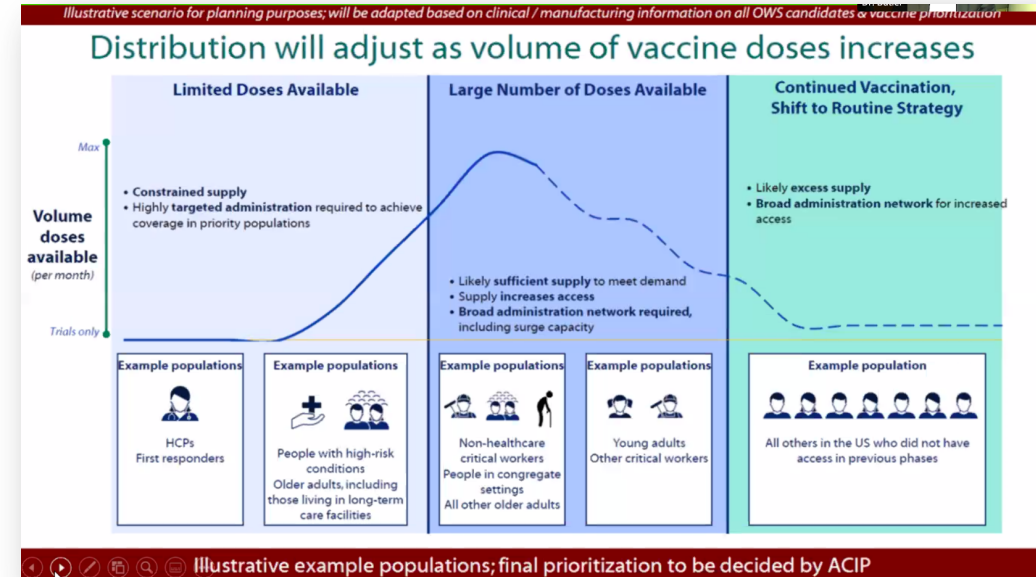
Illustrative scenario for planning purposes; will be adapted based on clinical / manufacturing information on all OWS candidates & vaccine prioritization

Distribution will adjust as volume of vaccine doses increases

Limited Doses Available

Large Number of Doses Available

Continued Vaccination, Shift to Routine Strategy

Max

Volume doses available (per month)

Trials only

• Constrained supply
• Highly targeted administration required to achieve coverage in priority populations

• Likely sufficient supply to meet demand
• Supply increases access
• Broad administration network required, including surge capacity

• Likely excess supply
• Broad administration network for increased access

Example populations

HCPs
First responders

Example populations

People with high-risk conditions
Older adults, including those living in long-term care facilities

Example populations

Non-healthcare critical workers
People in congregate settings
All other older adults

Example populations

Young adults
Other critical workers

Example population

All others in the US who did not have access in previous phases

Illustrative example populations; final prioritization to be decided by ACIP